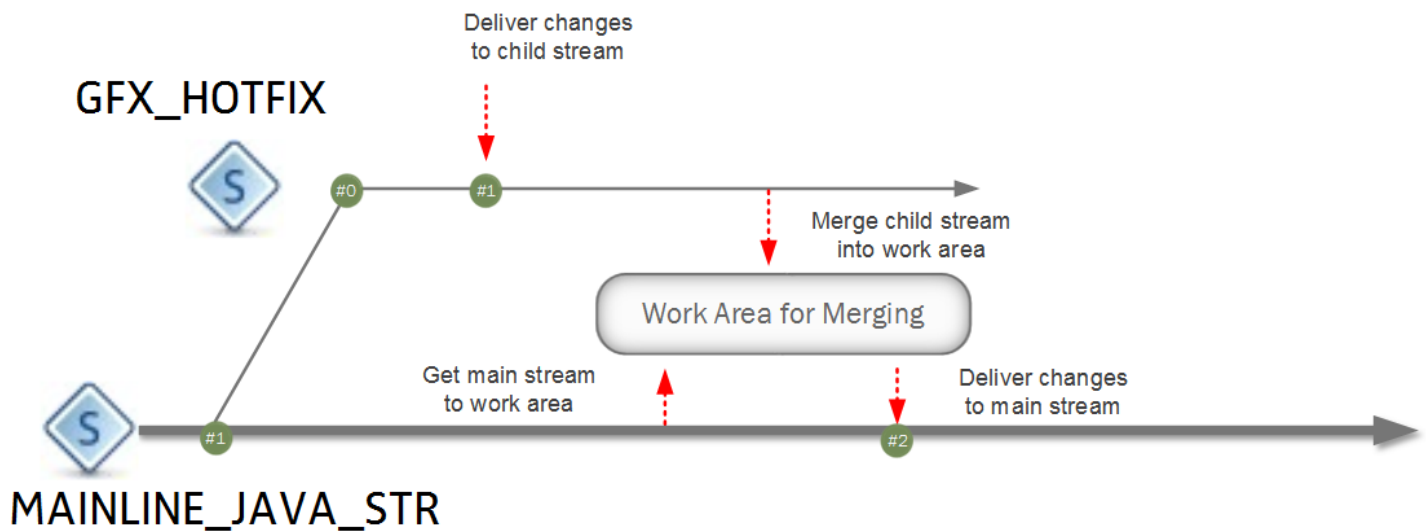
Deliver changes to child stream

GFX_HOTFIX

S

#0

#1

Merge child stream into work area

Work Area for Merging

Get main stream to work area

Deliver changes to main stream

S

#1

#2

MAINLINE_JAVA_STR